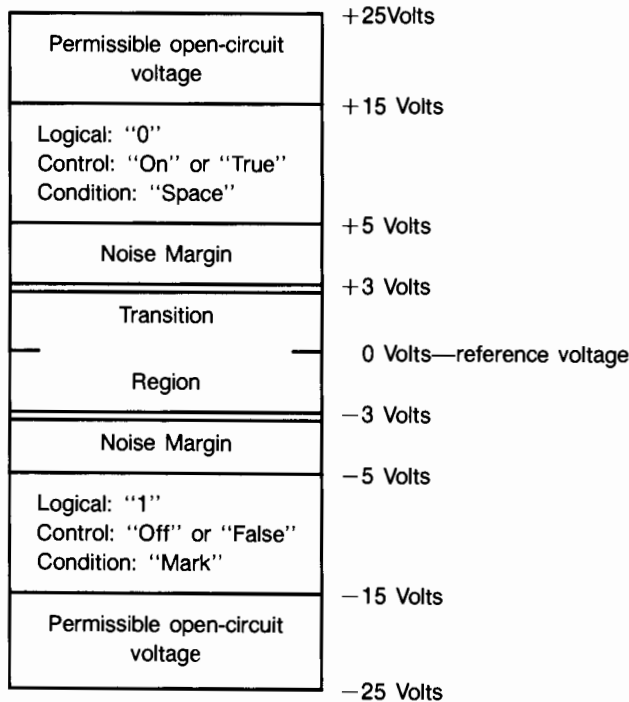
+25Volts

Permissible open-circuit voltage

+15 Volts

Logical: "0"
Control: "On" or "True"
Condition: "Space"

+5 Volts

Noise Margin

+3 Volts

Transition

0 Volts—reference voltage

Region

−3 Volts

Noise Margin

−5 Volts

Logical: "1"
Control: "Off" or "False"
Condition: "Mark"

−15 Volts

Permissible open-circuit voltage

−25 Volts